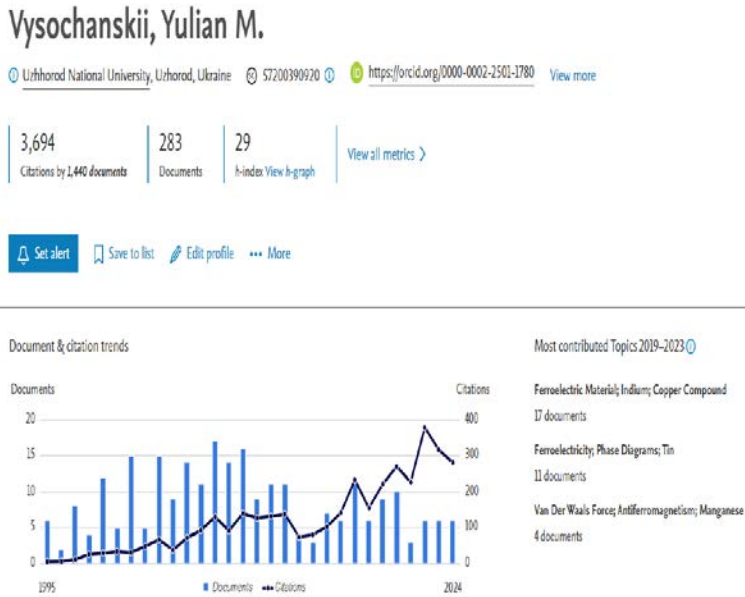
Vysochanskii, Yulian M.

Uzhhorod National University, Uzhhorod, Ukraine 57200390920 https://orcid.org/0000-0002-2501-1780 View more

| 3,694 | 283 | 29 | View all metrics 〉 |
|---|---|---|---|
| Citations by 1,440 documents | Documents | h-index View h-graph | |

Set alert Save to list Edit profile ••• More

Document & citation trends

Documents

Citations

20 15 10 5 0

400 300 200 100 0

1995

2024

Documents Citations

Most contributed Topics 2019–2023

Ferroelectric Material; Indium; Copper Compound
17 documents

Ferroelectricity; Phase Diagrams; Tin
11 documents

Van Der Waals Force; Antiferromagnetism; Manganese
4 documents